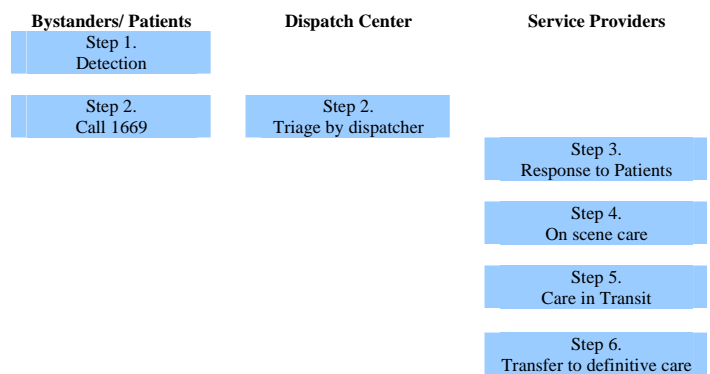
Bystanders/ Patients

Step 1.
Detection

Step 2.
Call 1669

Dispatch Center

Step 2.
Triage by dispatcher

Service Providers

Step 3.
Response to Patients

Step 4.
On scene care

Step 5.
Care in Transit

Step 6.
Transfer to definitive care